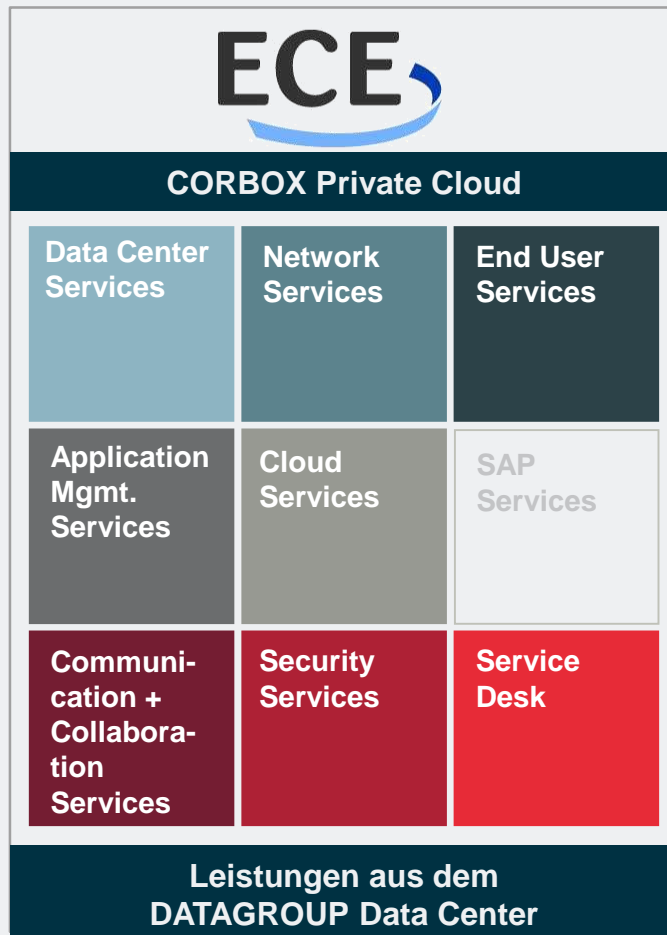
ECE

CORBOX Private Cloud

| Data Center Services | Network Services | End User Services |
|---|---|---|
| Application Mgmt. Services | Cloud Services | SAP Services |
| Communication + Collaboration Services | Security Services | Service Desk |

Leistungen aus dem DATAGROUP Data Center